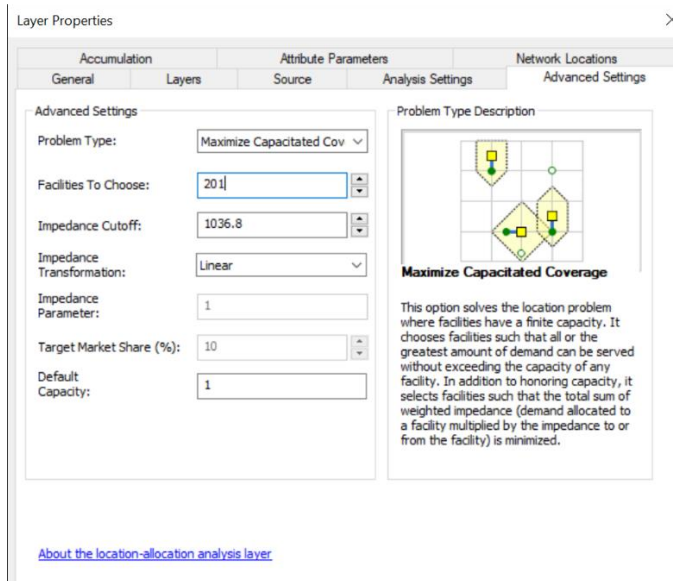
Layer Properties

Accumulation | Attribute Parameters | Network Locations
General | Layers | Source | Analysis Settings | Advanced Settings

Advanced Settings

Problem Type: Maximize Capacitated Cov

Facilities To Choose: 201

Impedance Cutoff: 1036.8

Impedance Transformation: Linear

Impedance Parameter: 1

Target Market Share (%): 10

Default Capacity: 1

Problem Type Description

Maximize Capacitated Coverage

This option solves the location problem where facilities have a finite capacity. It chooses facilities such that all or the greatest amount of demand can be served without exceeding the capacity of any facility. In addition to honoring capacity, it selects facilities such that the total sum of weighted impedance (demand allocated to a facility multiplied by the impedance to or from the facility) is minimized.

About the location-allocation analysis layer